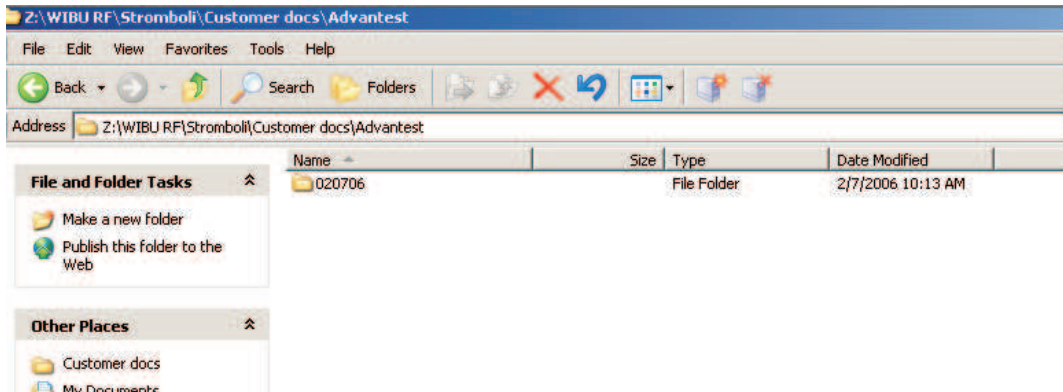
Z:\WIBU RF\Stromboli\Customer docs\Advantest

File Edit View Favorites Tools Help

Back Search Folders

Address Z:\WIBU RF\Stromboli\Customer docs\Advantest

File and Folder Tasks

Make a new folder

Publish this folder to the Web

Other Places

Customer docs

My Documents

| Name | Size | Type | Date Modified |
|---|---|---|---|
| 020706 | | File Folder | 2/7/2006 10:13 AM |